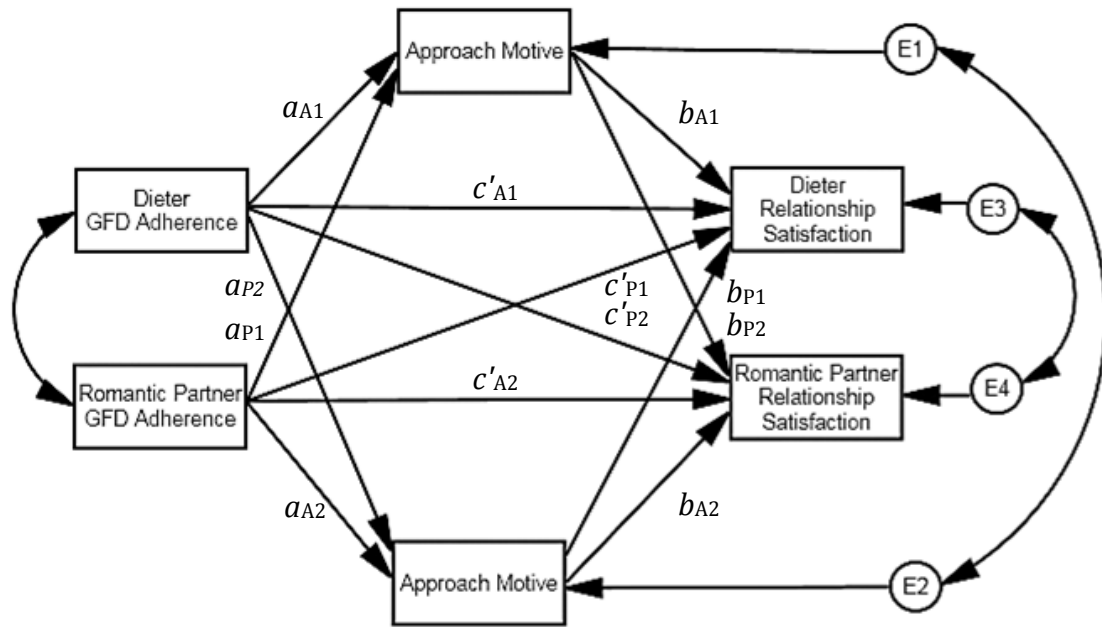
Approach Motive

E1

$a_{A1}$

$b_{A1}$

Dieter GFD Adherence

$c'_{A1}$

Dieter Relationship Satisfaction

E3

$a_{P2}$

$a_{P1}$

$c'_{P1}$

$c'_{P2}$

$b_{P1}$

$b_{P2}$

Romantic Partner GFD Adherence

$c'_{A2}$

Romantic Partner Relationship Satisfaction

E4

$a_{A2}$

$b_{A2}$

Approach Motive

E2